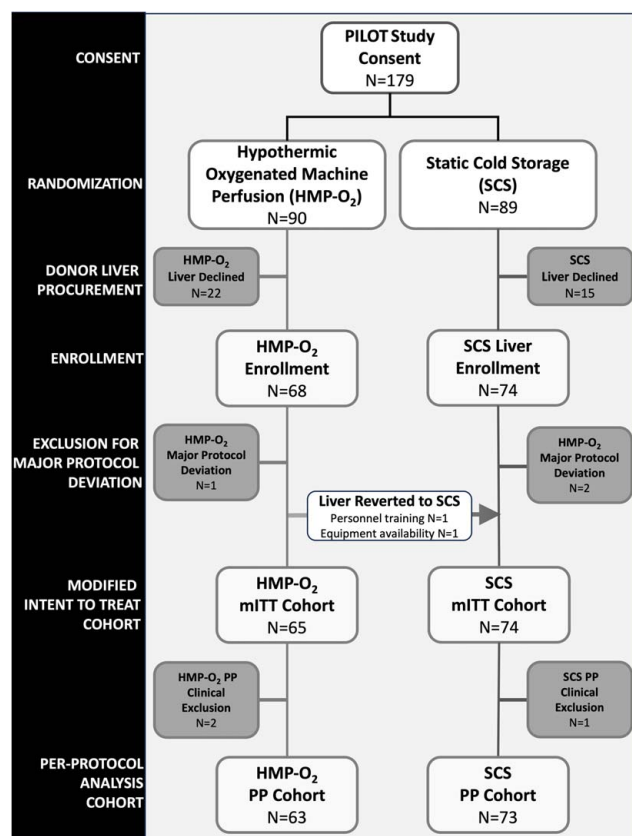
CONSENT

PILOT Study Consent
N=179

RANDOMIZATION

Hypothermic Oxygenated Machine Perfusion (HMP-$O_2$)
N=90

Static Cold Storage (SCS)
N=89

DONOR LIVER PROCUREMENT

HMP-$O_2$ Liver Declined
N=22

SCS Liver Declined
N=15

ENROLLMENT

HMP-$O_2$ Enrollment
N=68

SCS Liver Enrollment
N=74

EXCLUSION FOR MAJOR PROTOCOL DEVIATION

HMP-$O_2$ Major Protocol Deviation
N=1

HMP-$O_2$ Major Protocol Deviation
N=2

Liver Reverted to SCS
Personnel training N=1
Equipment availability N=1

MODIFIED INTENT TO TREAT COHORT

HMP-$O_2$ mITT Cohort
N=65

SCS mITT Cohort
N=74

HMP-$O_2$ PP Clinical Exclusion
N=2

SCS PP Clinical Exclusion
N=1

PER-PROTOCOL ANALYSIS COHORT

HMP-$O_2$ PP Cohort
N=63

SCS PP Cohort
N=73